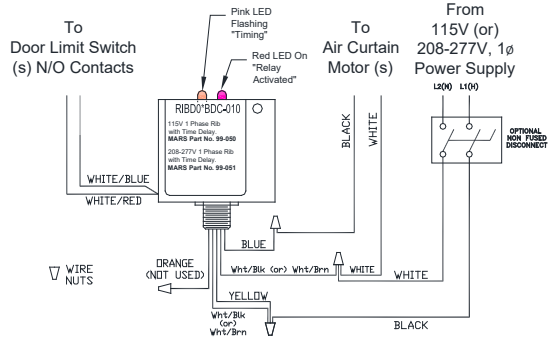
To
Door Limit Switch
(s) N/O Contacts

Pink LED
Flashing
"Timing"

Red LED On
"Relay
Activated"

To
Air Curtain
Motor (s)

From
115V (or)
208-277V, 1ø
Power Supply

RIBD0*BDC-010

115V 1 Phase Rib
with Time Delay.
MARS Part No. 99-050

208-277V 1 Phase Rib
with Time Delay.
MARS Part No. 99-051

BLACK

WHITE

L2(N) L1(H)

OPTIONAL
NON FUSED
DISCONNECT

WHITE/BLUE

WHITE/RED

BLUE

ORANGE
(NOT USED)

WIRE
NUTS

Wht/Blk (or) Wht/Brn

WHITE

WHITE

YELLOW

Wht/Blk
(or)
Wht/Brn

BLACK